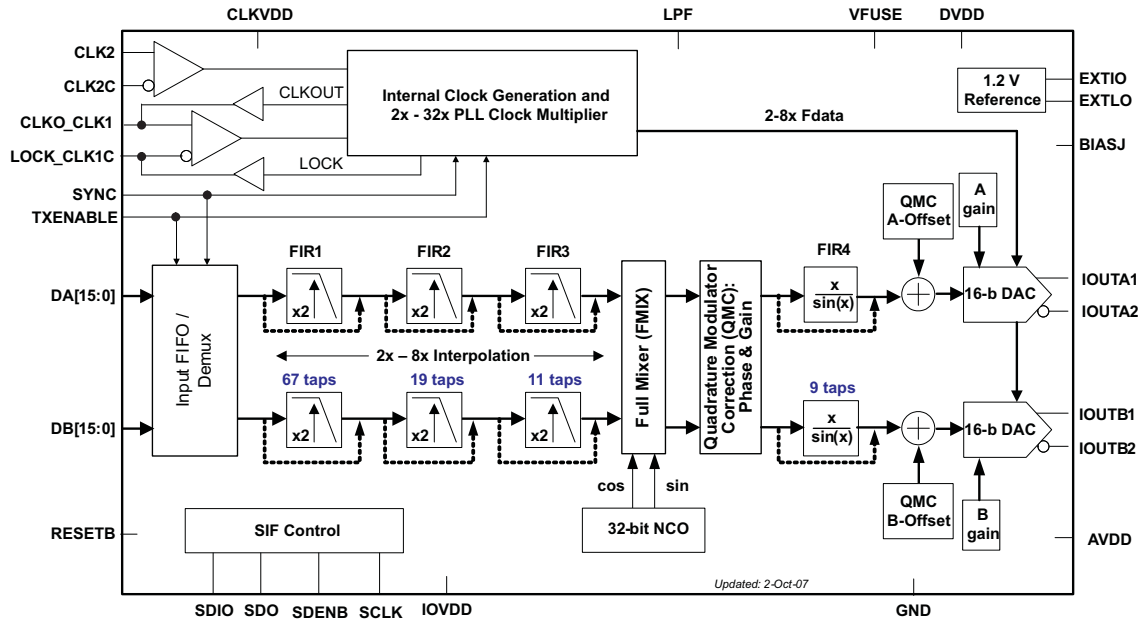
CLKVDD
LPF
VFUSE
DVDD

CLK2
CLK2C
CLKOUT
CLKO_CLK1
LOCK_CLK1C
LOCK
SYNC
TXENABLE

Internal Clock Generation and 2x - 32x PLL Clock Multiplier

1.2 V Reference
EXTIO
EXTLO
2-8x Fdata
BIASJ

QMC A-Offset
A gain

DA[15:0]
Input FIFO / Demux
FIR1
FIR2
FIR3
x2
x2
x2
Full Mixer (FMIX)
Quadrature Modulator Correction (QMC): Phase & Gain
FIR4
$\frac{x}{\sin(x)}$
16-b DAC
IOUTA1
IOUTA2

2x – 8x Interpolation
67 taps
19 taps
11 taps
9 taps

DB[15:0]
x2
x2
x2
$\frac{x}{\sin(x)}$
16-b DAC
IOUTB1
IOUTB2

cos
sin
32-bit NCO
QMC B-Offset
B gain

RESETB
SIF Control
AVDD
Updated: 2-Oct-07

SDIO
SDO
SDENB
SCLK
IOVDD
GND